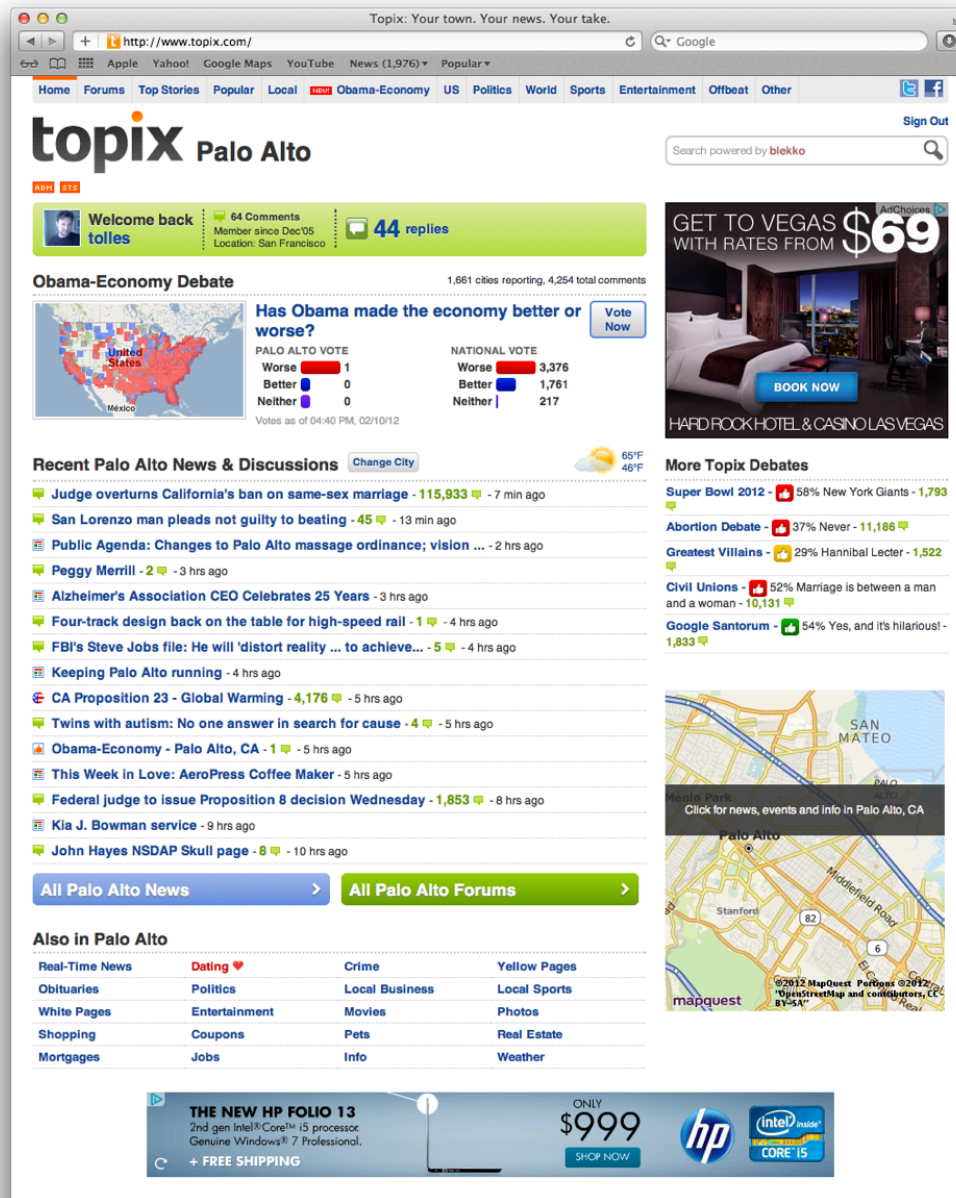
Topix: Your town. Your news. Your take.

http://www.topix.com/

Google

Apple Yahoo! Google Maps YouTube News (1,976) Popular

Home Forums Top Stories Popular Local NEW! Obama-Economy US Politics World Sports Entertainment Offbeat Other

Sign Out

topix Palo Alto

Search powered by blekko

Welcome back tolles

64 Comments
Member since Dec'05
Location: San Francisco

44 replies

Obama-Economy Debate

1,661 cities reporting, 4,254 total comments

United States
México

Has Obama made the economy better or worse?

Vote Now

PALO ALTO VOTE
Worse 1
Better 0
Neither 0

NATIONAL VOTE
Worse 3,376
Better 1,761
Neither 217

Votes as of 04:40 PM, 02/10/12

AdChoices

GET TO VEGAS WITH RATES FROM $69

BOOK NOW

HARD ROCK HOTEL & CASINO LAS VEGAS

Recent Palo Alto News & Discussions Change City

65°F 46°F

Judge overturns California's ban on same-sex marriage - 115,933 - 7 min ago
San Lorenzo man pleads not guilty to beating - 45 - 13 min ago
Public Agenda: Changes to Palo Alto massage ordinance; vision ... - 2 hrs ago
Peggy Merrill - 2 - 3 hrs ago
Alzheimer's Association CEO Celebrates 25 Years - 3 hrs ago
Four-track design back on the table for high-speed rail - 1 - 4 hrs ago
FBI's Steve Jobs file: He will 'distort reality ... to achieve... - 5 - 4 hrs ago
Keeping Palo Alto running - 4 hrs ago
CA Proposition 23 - Global Warming - 4,176 - 5 hrs ago
Twins with autism: No one answer in search for cause - 4 - 5 hrs ago
Obama-Economy - Palo Alto, CA - 1 - 5 hrs ago
This Week in Love: AeroPress Coffee Maker - 5 hrs ago
Federal judge to issue Proposition 8 decision Wednesday - 1,853 - 8 hrs ago
Kia J. Bowman service - 9 hrs ago
John Hayes NSDAP Skull page - 8 - 10 hrs ago

All Palo Alto News

All Palo Alto Forums

More Topix Debates

Super Bowl 2012 - 58% New York Giants - 1,793
Abortion Debate - 37% Never - 11,186
Greatest Villains - 29% Hannibal Lecter - 1,522
Civil Unions - 52% Marriage is between a man and a woman - 10,131
Google Santorum - 54% Yes, and it's hilarious! - 1,833

SAN MATEO
Menlo Park
Click for news, events and info in Palo Alto, CA
Palo Alto
Stanford
Middlefield Road
82
6
mapquest
©2012 MapQuest Portions ©2012 "OpenStreetMap and contributors, CC BY-SA"

Also in Palo Alto

| Real-Time News | Dating | Crime | Yellow Pages |
|---|---|---|---|
| Obituaries | Politics | Local Business | Local Sports |
| White Pages | Entertainment | Movies | Photos |
| Shopping | Coupons | Pets | Real Estate |
| Mortgages | Jobs | Info | Weather |

THE NEW HP FOLIO 13
2nd gen Intel® Core™ i5 processor.
Genuine Windows® 7 Professional.
+ FREE SHIPPING

ONLY $999
SHOP NOW

hp

intel inside CORE i5